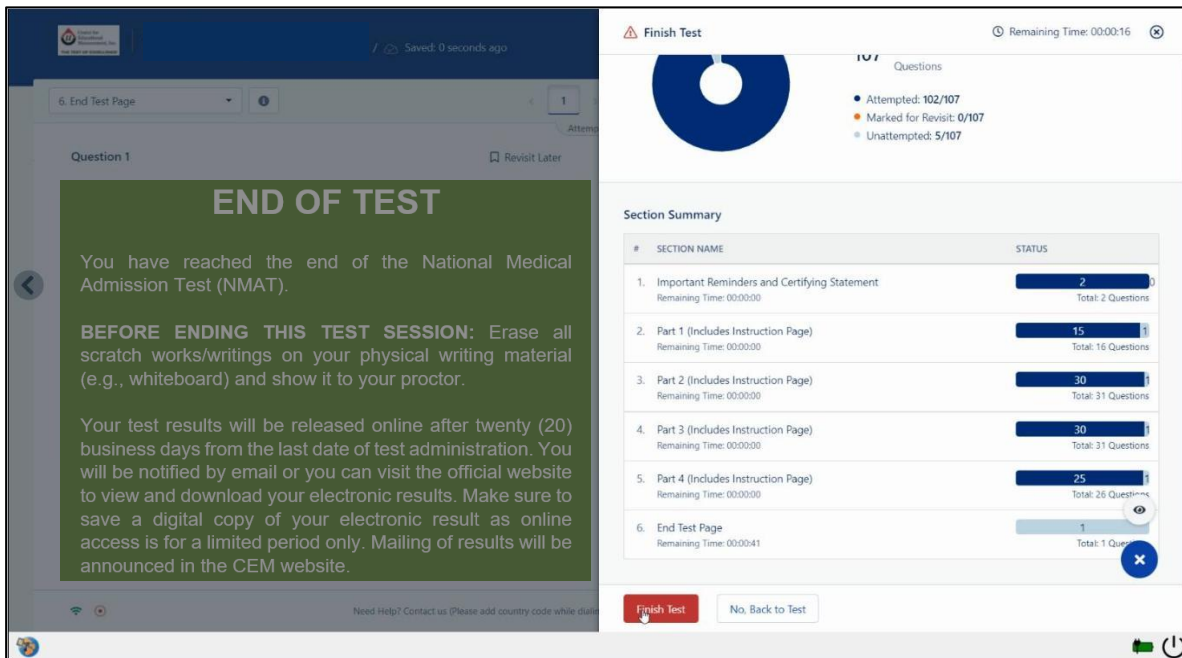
Center for Educational Measurement, Inc.

Saved: 0 seconds ago

6. End Test Page

1

Attem

Question 1

Revisit Later

END OF TEST

You have reached the end of the National Medical Admission Test (NMAT).

BEFORE ENDING THIS TEST SESSION: Erase all scratch works/writings on your physical writing material (e.g., whiteboard) and show it to your proctor.

Your test results will be released online after twenty (20) business days from the last date of test administration. You will be notified by email or you can visit the official website to view and download your electronic results. Make sure to save a digital copy of your electronic result as online access is for a limited period only. Mailing of results will be announced in the CEM website.

Need Help? Contact us (Please add country code while diali

Finish Test

Remaining Time: 00:00:16

107
Questions

Attempted: 102/107
Marked for Revisit: 0/107
Unattempted: 5/107

Section Summary

| # | SECTION NAME | STATUS |
|---|---|---|
| 1. | Important Reminders and Certifying Statement<br>Remaining Time: 00:00:00 | 2 0<br>Total: 2 Questions |
| 2. | Part 1 (Includes Instruction Page)<br>Remaining Time: 00:00:00 | 15 1<br>Total: 16 Questions |
| 3. | Part 2 (Includes Instruction Page)<br>Remaining Time: 00:00:00 | 30 1<br>Total: 31 Questions |
| 4. | Part 3 (Includes Instruction Page)<br>Remaining Time: 00:00:00 | 30 1<br>Total: 31 Questions |
| 5. | Part 4 (Includes Instruction Page)<br>Remaining Time: 00:00:00 | 25 1<br>Total: 26 Questions |
| 6. | End Test Page<br>Remaining Time: 00:00:41 | 1<br>Total: 1 Que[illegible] |

Finish Test

No, Back to Test